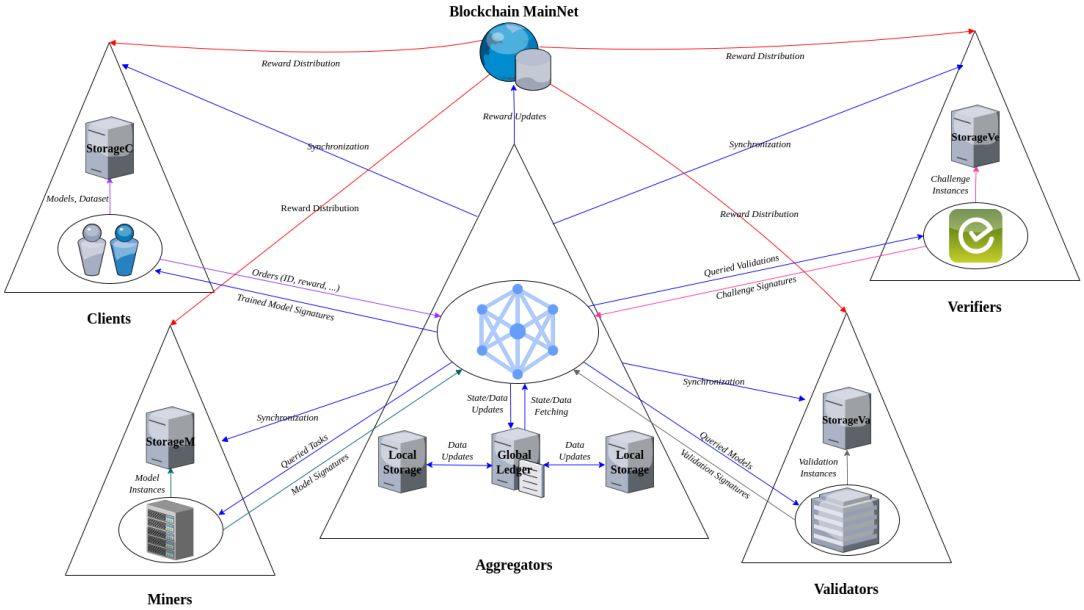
Blockchain MainNet

Reward Distribution

Reward Distribution

Reward Updates

Synchronization

Synchronization

StorageC

StorageVe

Models, Dataset

Reward Distribution

Reward Distribution

Challenge Instances

Orders (ID, reward, ...)

Queried Validations

Trained Model Signatures

Challenge Signatures

Clients

Verifiers

Synchronization

State/Data Updates

State/Data Fetching

Synchronization

StorageM

StorageVa

Queried Tasks

Data Updates

Data Updates

Queried Models

Model Instances

Model Signatures

Local Storage

Global Ledger

Local Storage

Validation Signatures

Validation Instances

Aggregators

Validators

Miners